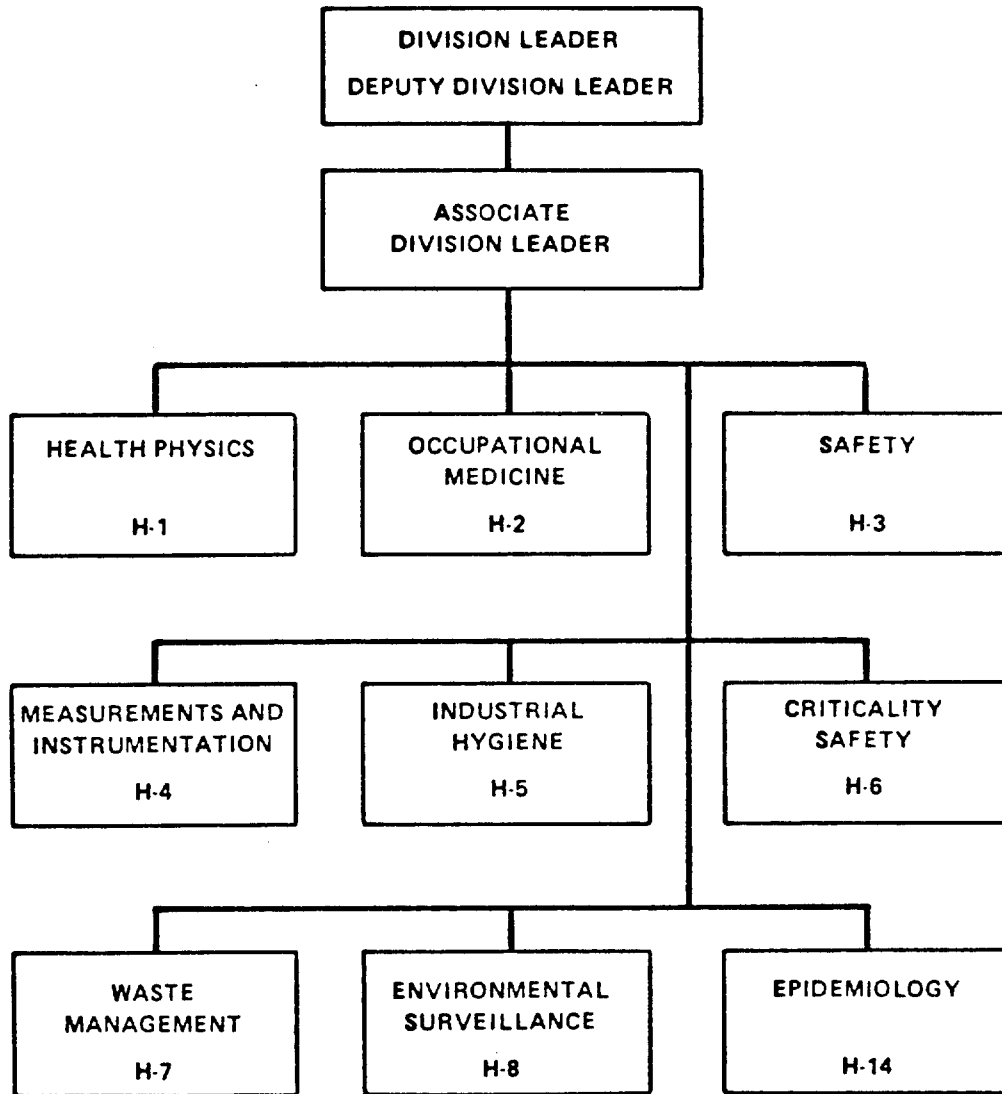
DIVISION LEADER
DEPUTY DIVISION LEADER

ASSOCIATE DIVISION LEADER

HEALTH PHYSICS
H-1

OCCUPATIONAL MEDICINE
H-2

SAFETY
H-3

MEASUREMENTS AND INSTRUMENTATION
H-4

INDUSTRIAL HYGIENE
H-5

CRITICALITY SAFETY
H-6

WASTE MANAGEMENT
H-7

ENVIRONMENTAL SURVEILLANCE
H-8

EPIDEMIOLOGY
H-14